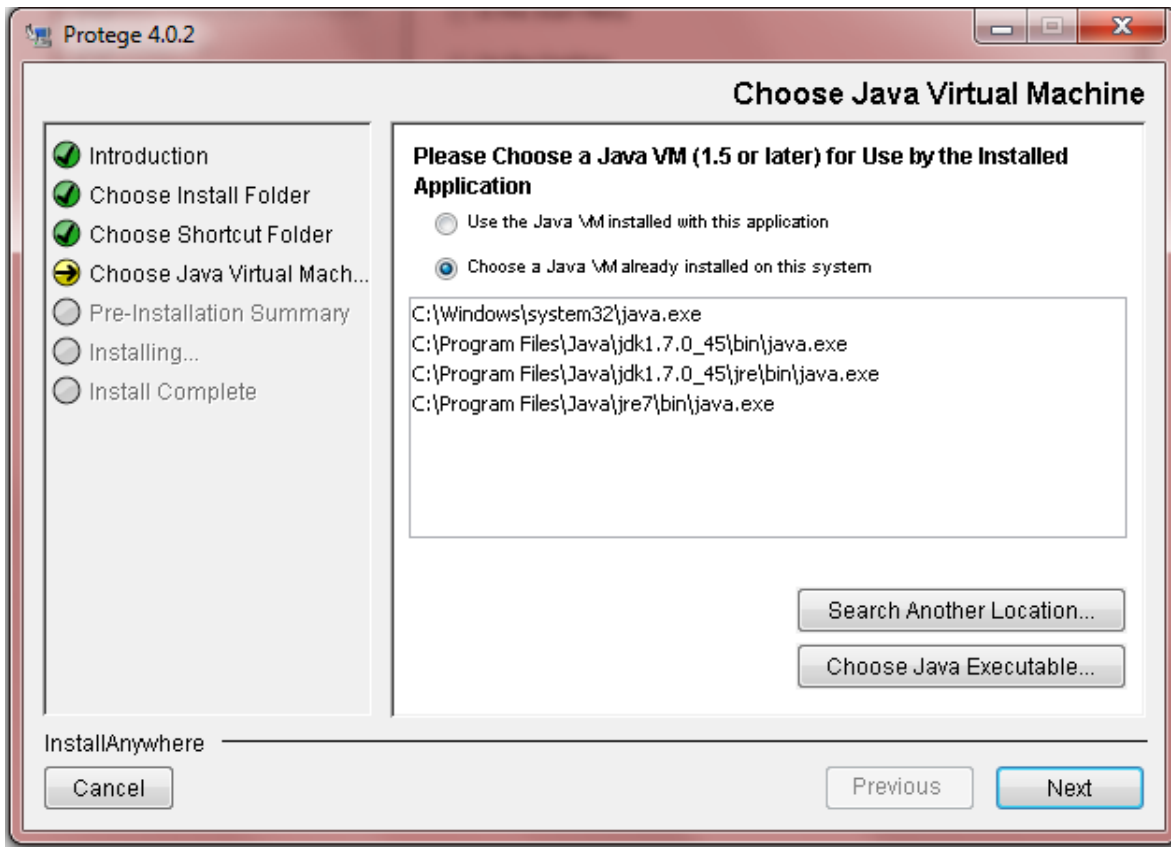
Protege 4.0.2

Choose Java Virtual Machine

Introduction
Choose Install Folder
Choose Shortcut Folder
Choose Java Virtual Mach...
Pre-Installation Summary
Installing...
Install Complete

Please Choose a Java VM (1.5 or later) for Use by the Installed Application

Use the Java VM installed with this application

Choose a Java VM already installed on this system

C:\Windows\system32\java.exe
C:\Program Files\Java\jdk1.7.0_45\bin\java.exe
C:\Program Files\Java\jdk1.7.0_45\jre\bin\java.exe
C:\Program Files\Java\jre7\bin\java.exe

Search Another Location...

Choose Java Executable...

InstallAnywhere

Cancel

Previous

Next